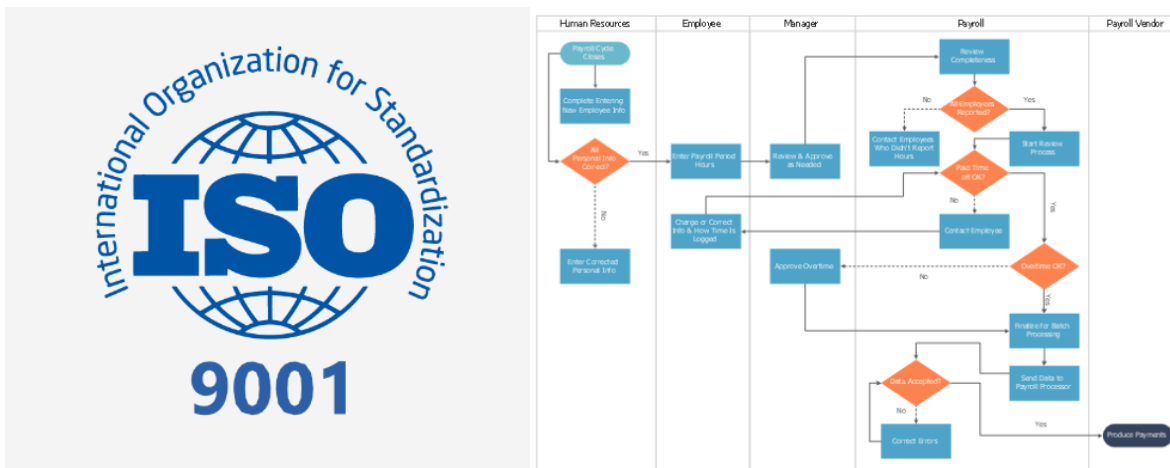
International Organization for Standardization

ISO

9001

| Human Resources | Employee | Manager | Payroll | Payroll Vendor |
|---|---|---|---|---|

Payroll Cycle Closes

Complete Entering New Employee Info

All Personal Info Correct?

Yes

No

Enter Corrected Personal Info

Enter Payroll Period Hours

Charge or Correct Info & How Time Is Logged

Review & Approve as Needed

Approve Overtime

Review Completeness

All Employees Reported?

No

Yes

Contact Employees Who Didn't Report Hours

Start Review Process

Paid Time off OK?

No

Yes

Contact Employee

Overtime OK?

No

Yes

Finalize for Batch Processing

Send Data to Payroll Processor

Data Accepted?

No

Yes

Correct Errors

Produce Payments